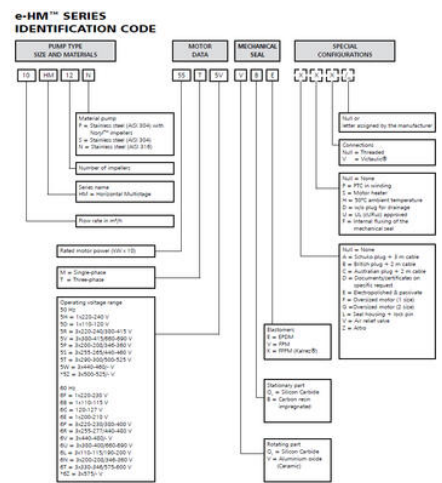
e-HM™ SERIES
IDENTIFICATION CODE

PUMP TYPE
SIZE AND MATERIALS

MOTOR
DATA

MECHANICAL
SEAL

SPECIAL
CONFIGURATIONS

10 HM 12 N

55 T 5V

V B E

Material pump
P = Stainless steel (AISI 304) with Noryl™ impellers
F = Stainless steel (AISI 304)
N = Stainless steel (AISI 316)

Number of impellers

Series name
HM = Horizontal Multistage

Flow rate in m³/h

Rated motor power (kW x 10)

M = Single-phase
T = Three-phase

Operating voltage range
50 Hz
5H = 1x220-240 V
5L = 1x110-120 V
5R = 3x220-240/380-415 V
5V = 3x380-415/660-690 V
5P = 3x200-208/346-360 V
5S = 3x255-265/440-460 V
5T = 3x290-300/500-525 V
5W = 3x440-460/- V
15Z = 3x500-525/- V

60 Hz
6F = 1x220-230 V
6L = 1x110-115 V
6C = 120-127 V
6H = 1x200-210 V
6R = 3x220-230/380-400 V
6K = 3x255-277/440-480 V
6U = 3x440-460/- V
6V = 3x380-400/660-690 V
6L = 3x110-115/190-200 V
6N = 3x200-208/346-360 V
6T = 3x330-346/575-600 V
16Z = 3x575/- V

Elastomers
E = EPDM
V = FPM
K = FFPM (Kalrez®)

Stationary part
Q1 = Silicon Carbide
B = Carbon resin impregnated

Rotating part
Q1 = Silicon Carbide
V = Aluminium oxide (Ceramic)

Null or
letter assigned by the manufacturer

Connections
Null = Threaded
V = Victaulic®

Null = None
P = PTC in winding
S = Motor heater
H = 50°C ambient temperature
D = w/o plug for drainage
U = UL (cURus) approved
F = Internal flushing of the mechanical seal

Null = None
A = Schuko plug + 3 m cable
B = British plug + 2 m cable
C = Australian plug + 2 m cable
D = Documents/certificates on specific request
E = Electropolished & passivate
F = Oversized motor (1 size)
G = Oversized motor (2 size)
L = Seal housing + lock pin
V = Air relief valve
Z = Altro